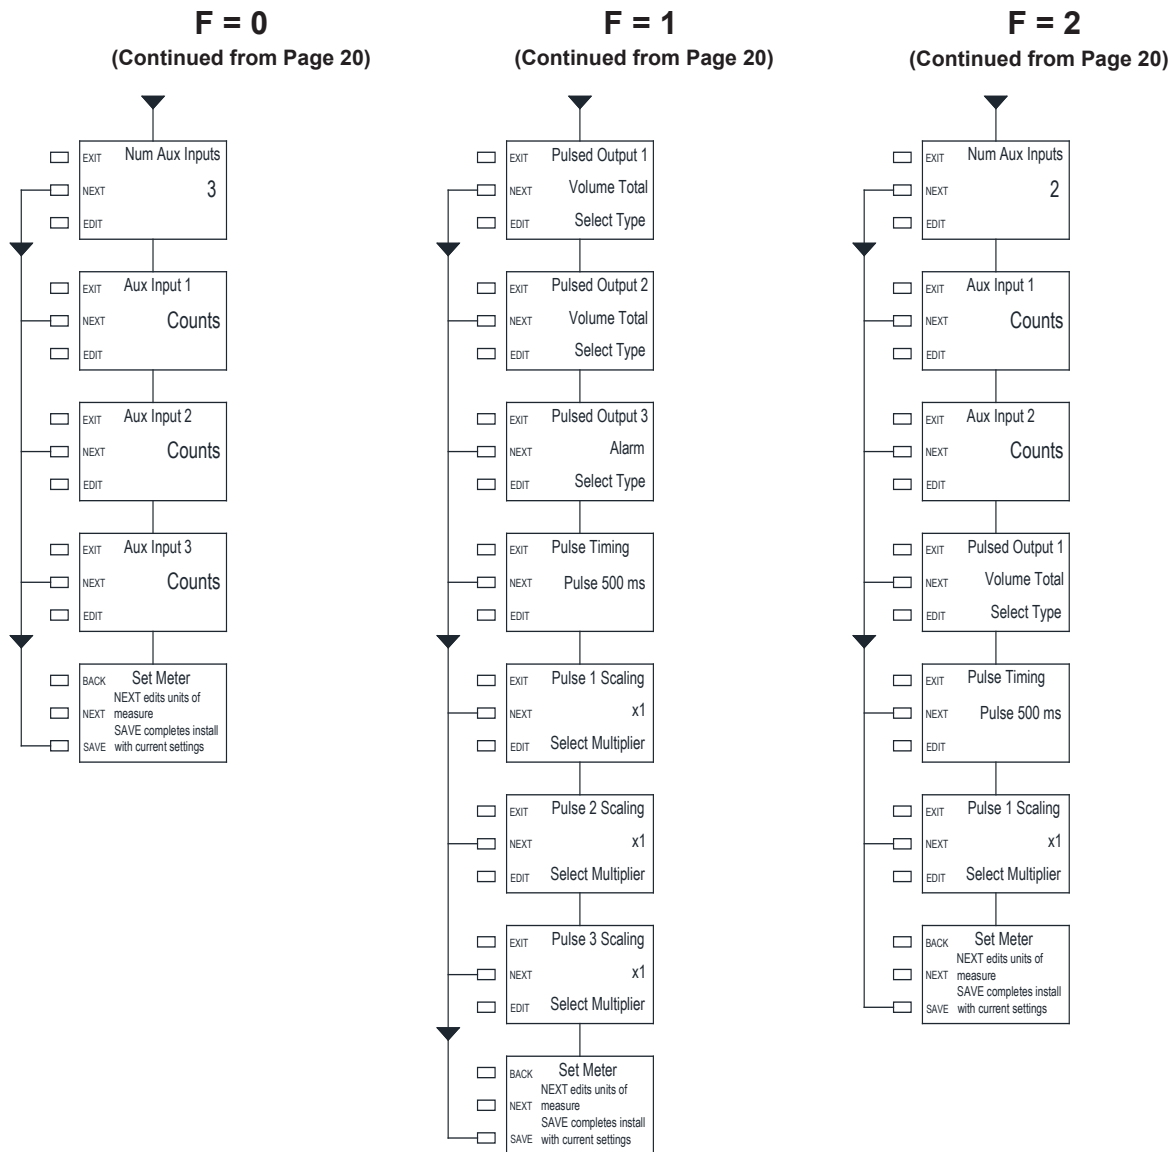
F = 0
(Continued from Page 20)

EXIT Num Aux Inputs
NEXT 3
EDIT

EXIT Aux Input 1
NEXT Counts
EDIT

EXIT Aux Input 2
NEXT Counts
EDIT

EXIT Aux Input 3
NEXT Counts
EDIT

BACK Set Meter
NEXT NEXT edits units of measure
SAVE SAVE completes install with current settings

F = 1
(Continued from Page 20)

EXIT Pulsed Output 1
NEXT Volume Total
EDIT Select Type

EXIT Pulsed Output 2
NEXT Volume Total
EDIT Select Type

EXIT Pulsed Output 3
NEXT Alarm
EDIT Select Type

EXIT Pulse Timing
NEXT Pulse 500 ms
EDIT

EXIT Pulse 1 Scaling
NEXT x1
EDIT Select Multiplier

EXIT Pulse 2 Scaling
NEXT x1
EDIT Select Multiplier

EXIT Pulse 3 Scaling
NEXT x1
EDIT Select Multiplier

BACK Set Meter
NEXT NEXT edits units of measure
SAVE SAVE completes install with current settings

F = 2
(Continued from Page 20)

EXIT Num Aux Inputs
NEXT 2
EDIT

EXIT Aux Input 1
NEXT Counts
EDIT

EXIT Aux Input 2
NEXT Counts
EDIT

EXIT Pulsed Output 1
NEXT Volume Total
EDIT Select Type

EXIT Pulse Timing
NEXT Pulse 500 ms
EDIT

EXIT Pulse 1 Scaling
NEXT x1
EDIT Select Multiplier

BACK Set Meter
NEXT NEXT edits units of measure
SAVE SAVE completes install with current settings